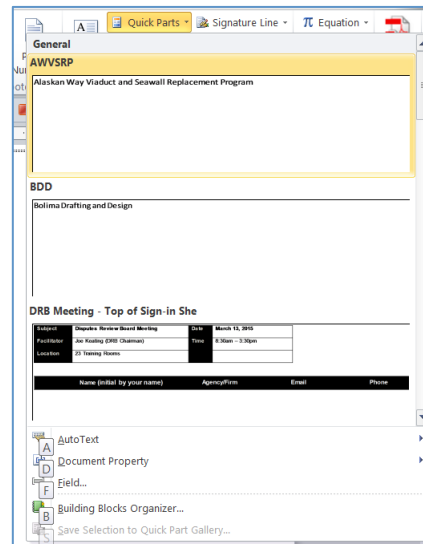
Quick Parts ▾ Signature Line ▾ π Equation ▾

General

AWVSRP

Alaskan Way Viaduct and Seawall Replacement Program

BDD

Bolima Drafting and Design

DRB Meeting - Top of Sign-in She

| Subject | Disputes Review Board Meeting | Date | March 13, 2015 |
|---|---|---|---|
| Facilitator | Joe Keating (DRB Chairman) | Time | 8:30am – 3:30pm |
| Location | 23 Training Rooms | | |

| Name (initial by your name) | Agency/Firm | Email | Phone |
|---|---|---|---|

A AutoText

D Document Property

F Field...

B Building Blocks Organizer...

S Save Selection to Quick Part Gallery...